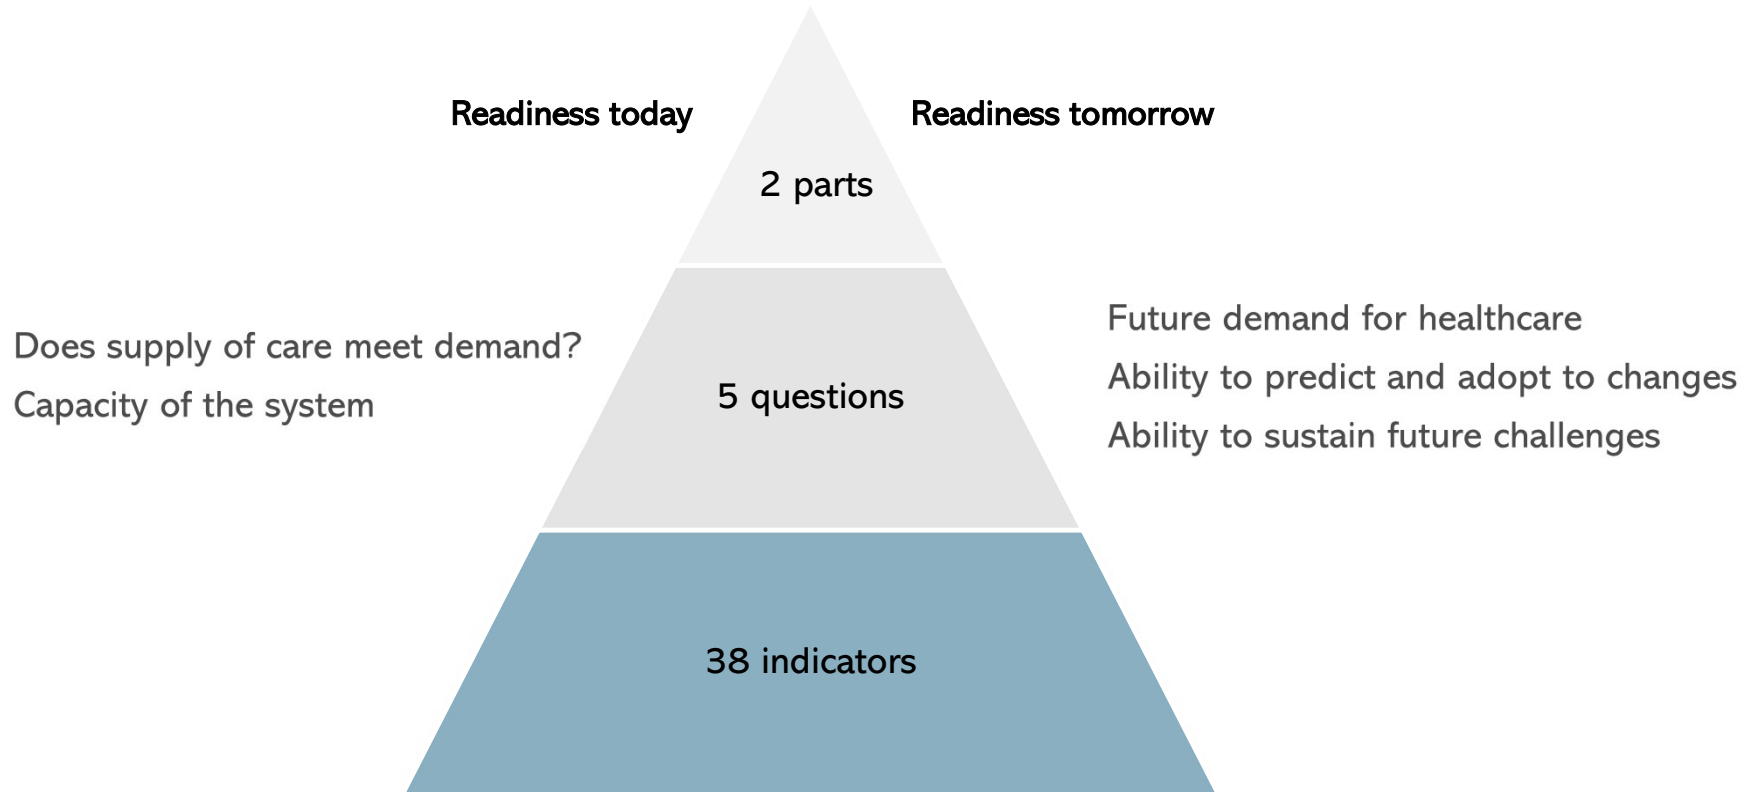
Readiness today

Readiness tomorrow

2 parts

Does supply of care meet demand?

Capacity of the system

5 questions

Future demand for healthcare

Ability to predict and adopt to changes

Ability to sustain future challenges

38 indicators